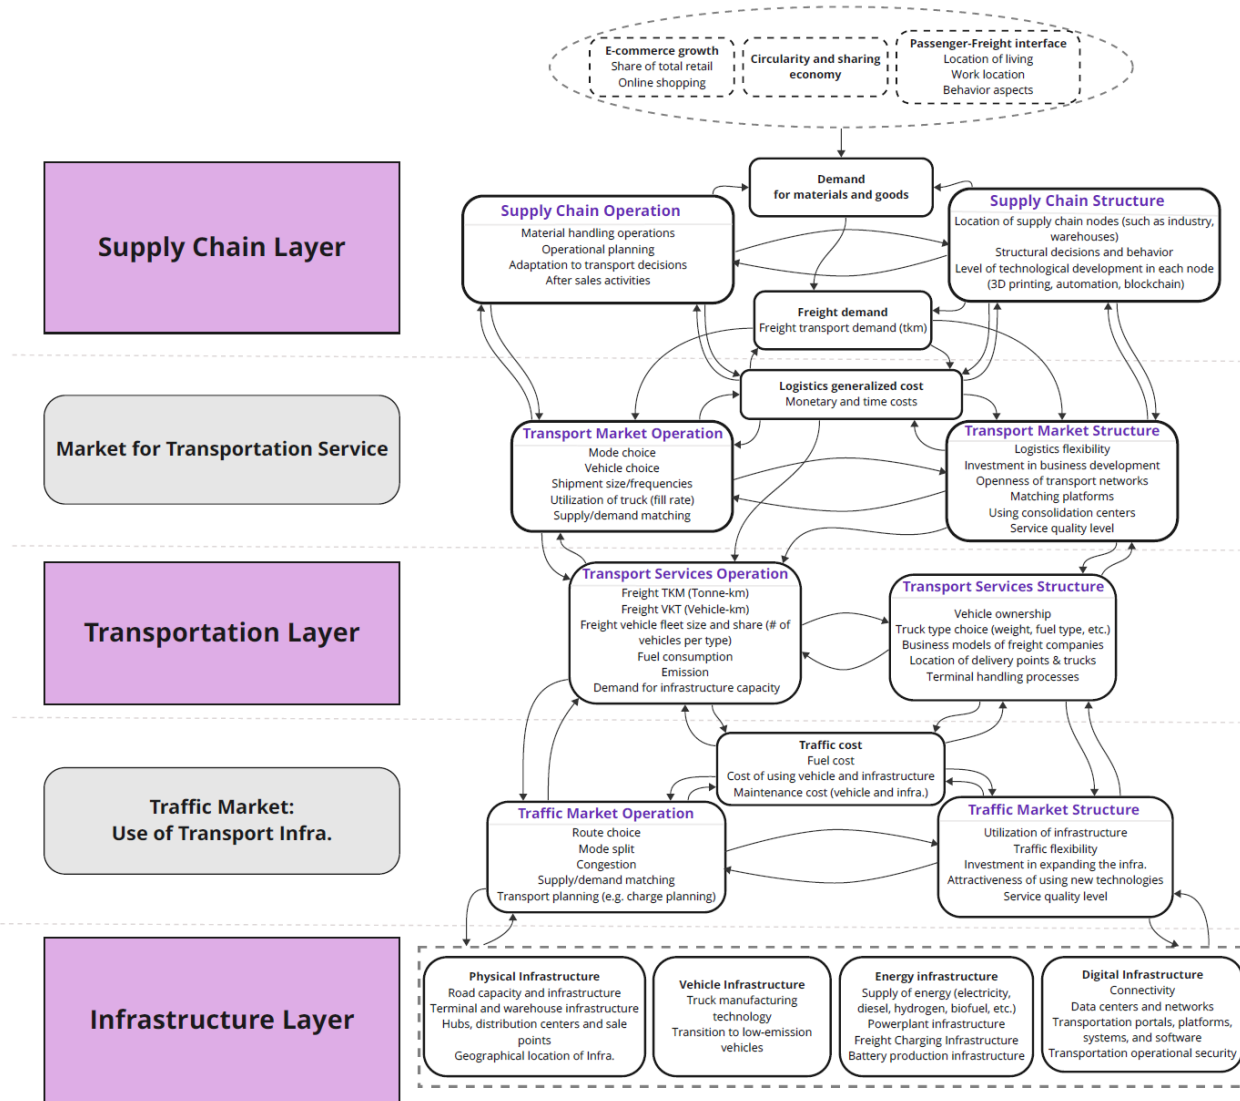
E-commerce growth
Share of total retail
Online shopping

Circularity and sharing economy

Passenger-Freight interface
Location of living
Work location
Behavior aspects

Supply Chain Layer

Demand
for materials and goods

Supply Chain Operation
Material handling operations
Operational planning
Adaptation to transport decisions
After sales activities

Supply Chain Structure
Location of supply chain nodes (such as industry, warehouses)
Structural decisions and behavior
Level of technological development in each node
(3D printing, automation, blockchain)

Freight demand
Freight transport demand (tkm)

Market for Transportation Service

Logistics generalized cost
Monetary and time costs

Transport Market Operation
Mode choice
Vehicle choice
Shipment size/frequencies
Utilization of truck (fill rate)
Supply/demand matching

Transport Market Structure
Logistics flexibility
Investment in business development
Openness of transport networks
Matching platforms
Using consolidation centers
Service quality level

Transportation Layer

Transport Services Operation
Freight TKM (Tonne-km)
Freight VKT (Vehicle-km)
Freight vehicle fleet size and share (# of vehicles per type)
Fuel consumption
Emission
Demand for infrastructure capacity

Transport Services Structure
Vehicle ownership
Truck type choice (weight, fuel type, etc.)
Business models of freight companies
Location of delivery points & trucks
Terminal handling processes

Traffic Market:
Use of Transport Infra.

Traffic cost
Fuel cost
Cost of using vehicle and infrastructure
Maintenance cost (vehicle and infra.)

Traffic Market Operation
Route choice
Mode split
Congestion
Supply/demand matching
Transport planning (e.g. charge planning)

Traffic Market Structure
Utilization of infrastructure
Traffic flexibility
Investment in expanding the infra.
Attractiveness of using new technologies
Service quality level

Infrastructure Layer

Physical Infrastructure
Road capacity and infrastructure
Terminal and warehouse infrastructure
Hubs, distribution centers and sale points
Geographical location of Infra.

Vehicle Infrastructure
Truck manufacturing technology
Transition to low-emission vehicles

Energy infrastructure
Supply of energy (electricity, diesel, hydrogen, biofuel, etc.)
Powerplant infrastructure
Freight Charging Infrastructure
Battery production infrastructure

Digital Infrastructure
Connectivity
Data centers and networks
Transportation portals, platforms, systems, and software
Transportation operational security